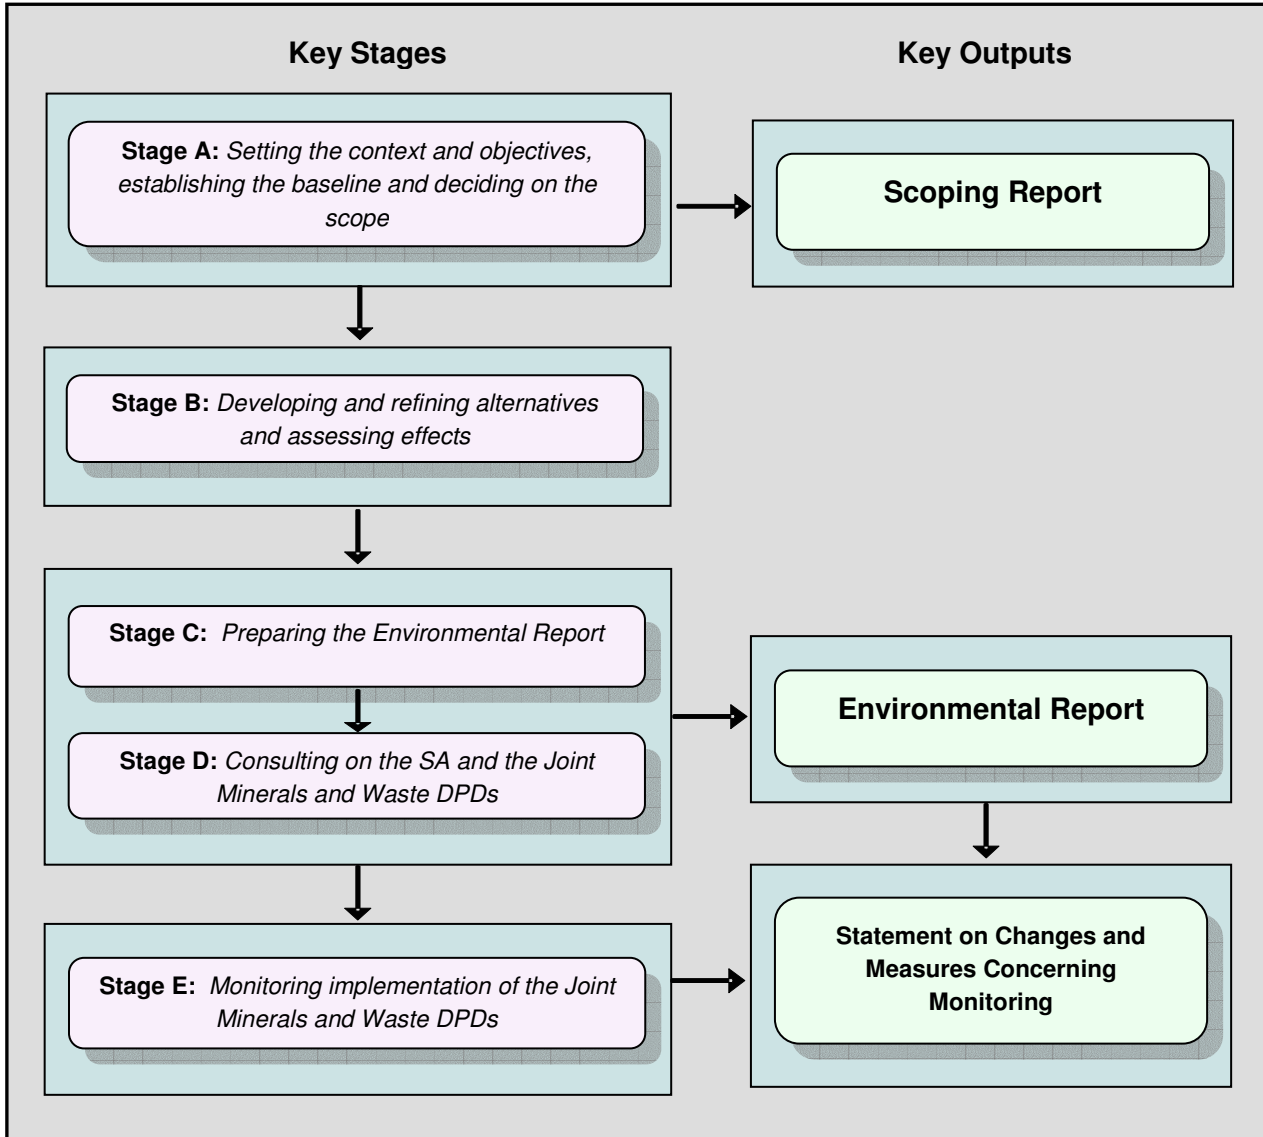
Key Stages

Key Outputs

Stage A: Setting the context and objectives, establishing the baseline and deciding on the scope

Scoping Report

Stage B: Developing and refining alternatives and assessing effects

Stage C: Preparing the Environmental Report

Stage D: Consulting on the SA and the Joint Minerals and Waste DPDs

Environmental Report

Stage E: Monitoring implementation of the Joint Minerals and Waste DPDs

Statement on Changes and Measures Concerning Monitoring